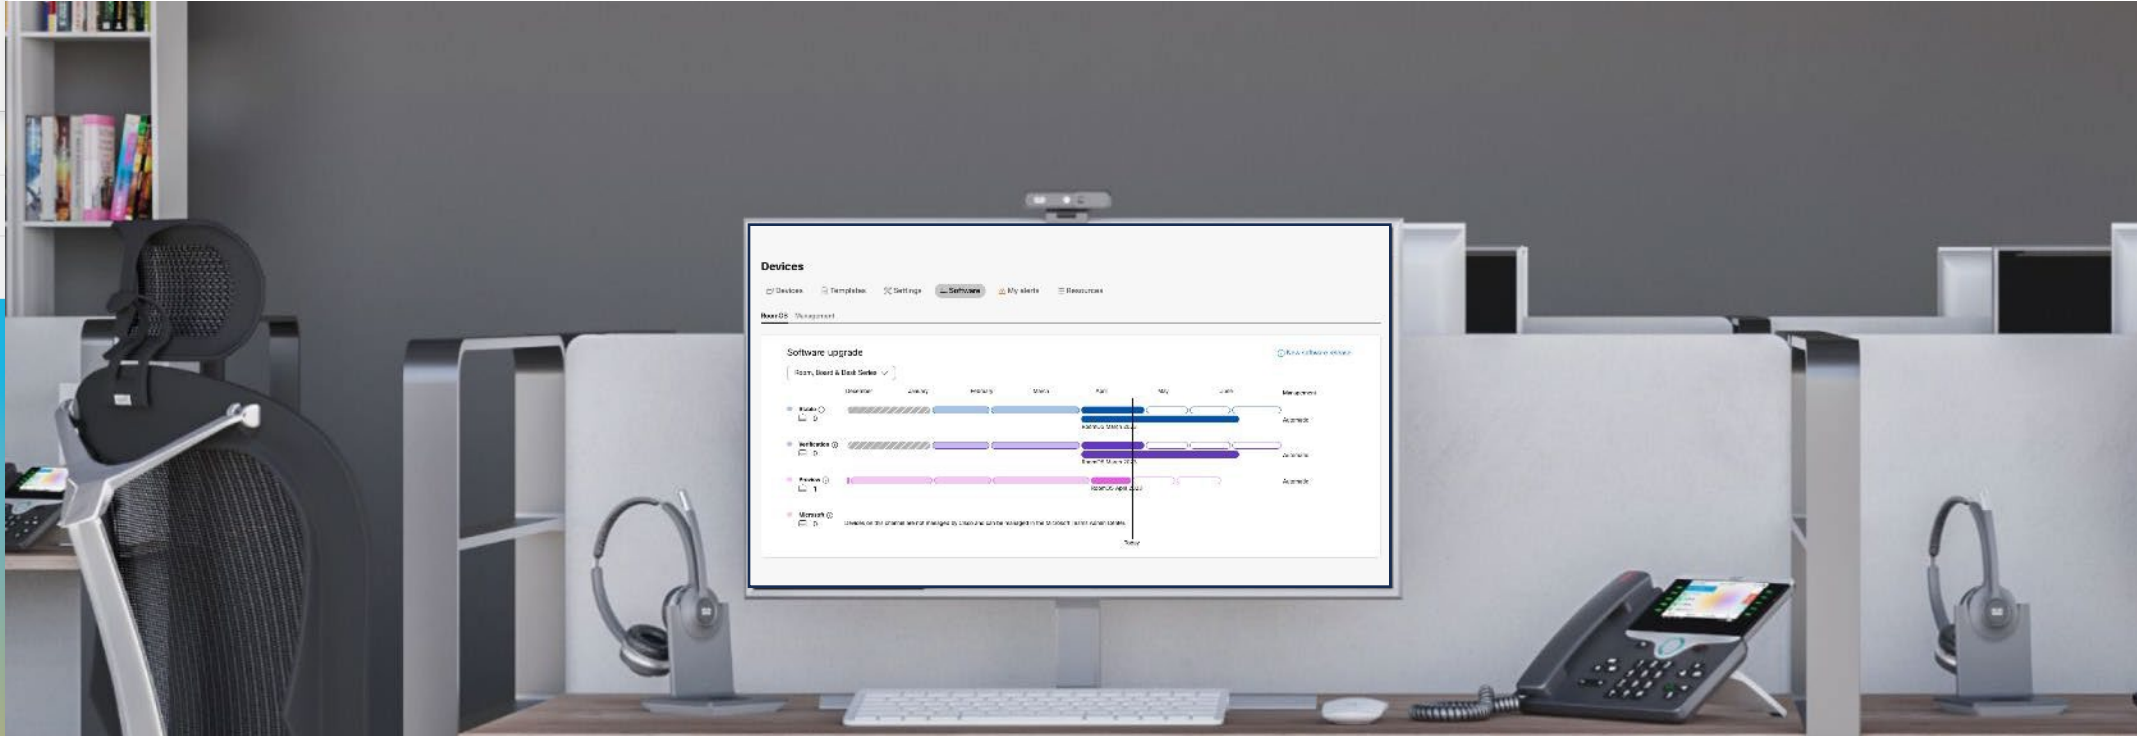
Devices

Devices Templates Settings Software My alerts Resources

RoomOS Management

Software upgrade

Room, Board & Desk Series

December January February March April May June Management

Stable 0 Automatic

Verification 0 Automatic

Preview 1 Automatic

Microsoft 0

Today